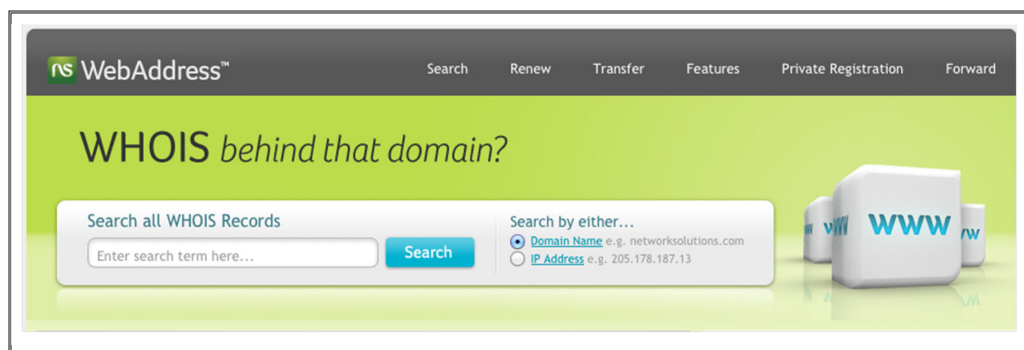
NS WebAddress™

Search Renew Transfer Features Private Registration Forward

WHOIS behind that domain?

Search all WHOIS Records

Enter search term here...

Search

Search by either...

Domain Name e.g. networksolutions.com

IP Address e.g. 205.178.187.13

WWW

WWW

WW